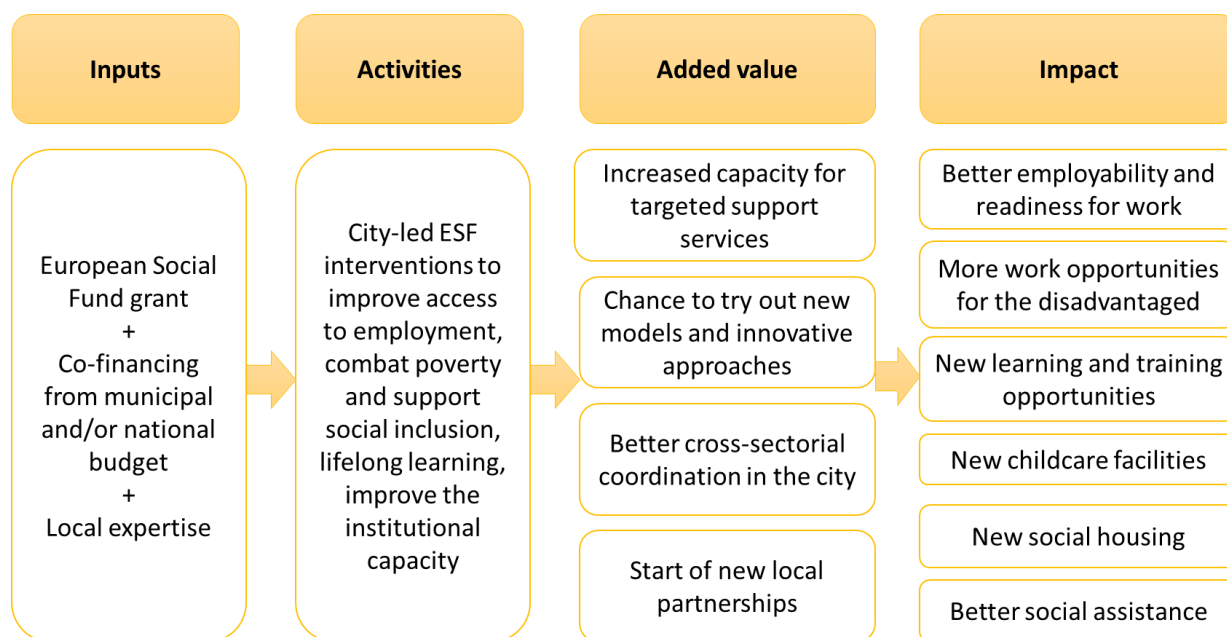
Inputs

Activities

Added value

Impact

European Social Fund grant
+
Co-financing from municipal and/or national budget
+
Local expertise

City-led ESF interventions to improve access to employment, combat poverty and support social inclusion, lifelong learning, improve the institutional capacity

Increased capacity for targeted support services

Chance to try out new models and innovative approaches

Better cross-sectorial coordination in the city

Start of new local partnerships

Better employability and readiness for work

More work opportunities for the disadvantaged

New learning and training opportunities

New childcare facilities

New social housing

Better social assistance